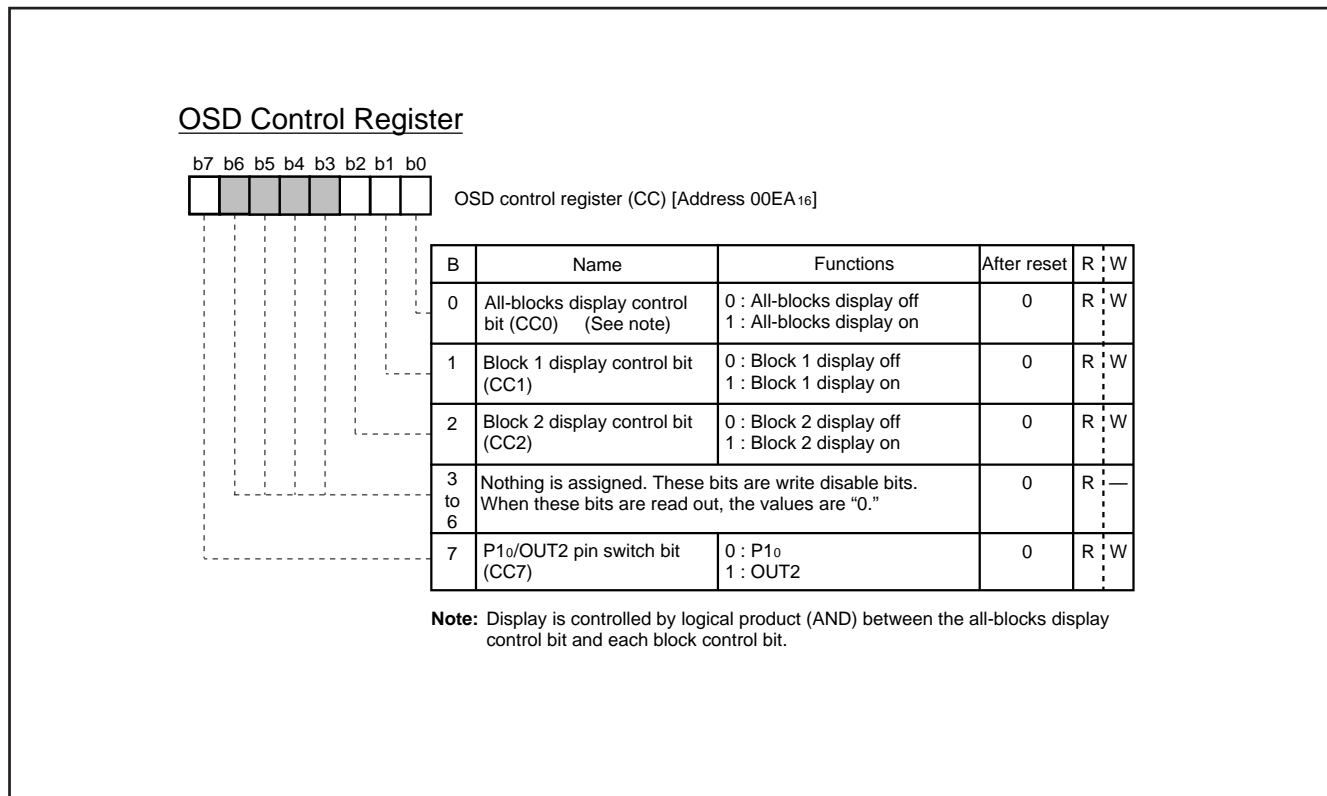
OSD Control Register

b7 b6 b5 b4 b3 b2 b1 b0

OSD control register (CC) [Address 00EA$_{16}$]

| B | Name | Functions | After reset | R | W |
|---|---|---|---|---|---|
| 0 | All-blocks display control bit (CC0) (See note) | 0 : All-blocks display off<br>1 : All-blocks display on | 0 | R | W |
| 1 | Block 1 display control bit (CC1) | 0 : Block 1 display off<br>1 : Block 1 display on | 0 | R | W |
| 2 | Block 2 display control bit (CC2) | 0 : Block 2 display off<br>1 : Block 2 display on | 0 | R | W |
| 3 to 6 | Nothing is assigned. These bits are write disable bits. When these bits are read out, the values are “0.” | | 0 | R | — |
| 7 | P1$_0$/OUT2 pin switch bit (CC7) | 0 : P1$_0$<br>1 : OUT2 | 0 | R | W |

Note: Display is controlled by logical product (AND) between the all-blocks display control bit and each block control bit.